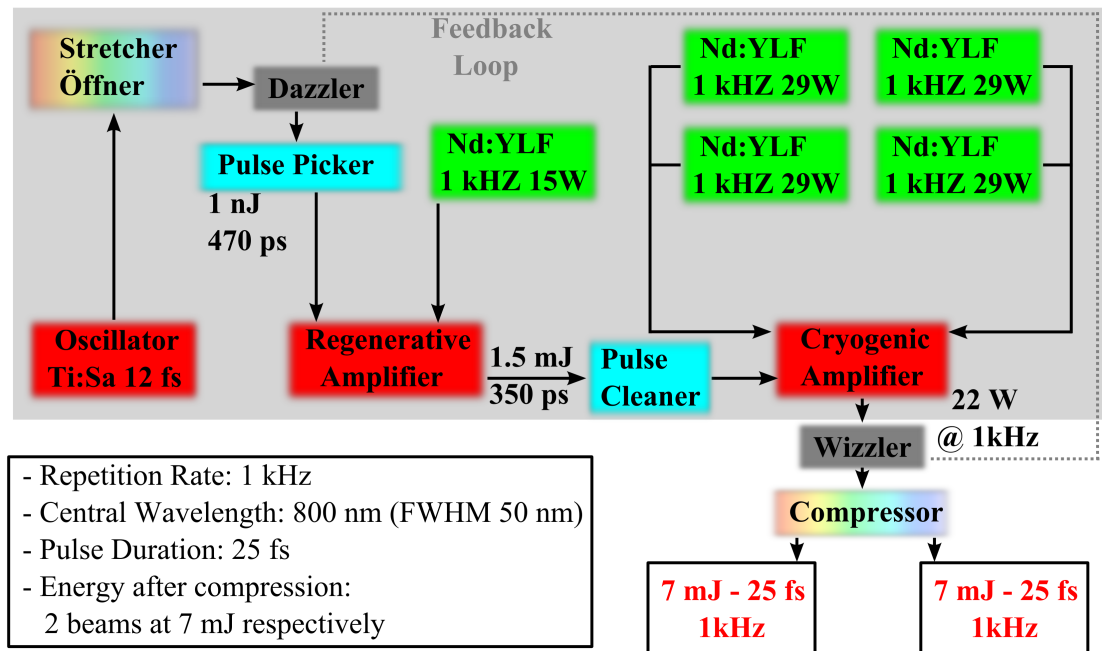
Stretcher Öffner

Dazzler

Feedback Loop

Nd:YLF 1 kHZ 29W

Nd:YLF 1 kHZ 29W

Nd:YLF 1 kHZ 29W

Nd:YLF 1 kHZ 29W

Pulse Picker

1 nJ
470 ps

Nd:YLF 1 kHZ 15W

Oscillator Ti:Sa 12 fs

Regenerative Amplifier

1.5 mJ
350 ps

Pulse Cleaner

Cryogenic Amplifier

22 W
@ 1kHz

Wizzler

Compressor

- Repetition Rate: 1 kHz
- Central Wavelength: 800 nm (FWHM 50 nm)
- Pulse Duration: 25 fs
- Energy after compression:
2 beams at 7 mJ respectively

7 mJ - 25 fs
1kHz

7 mJ - 25 fs
1kHz